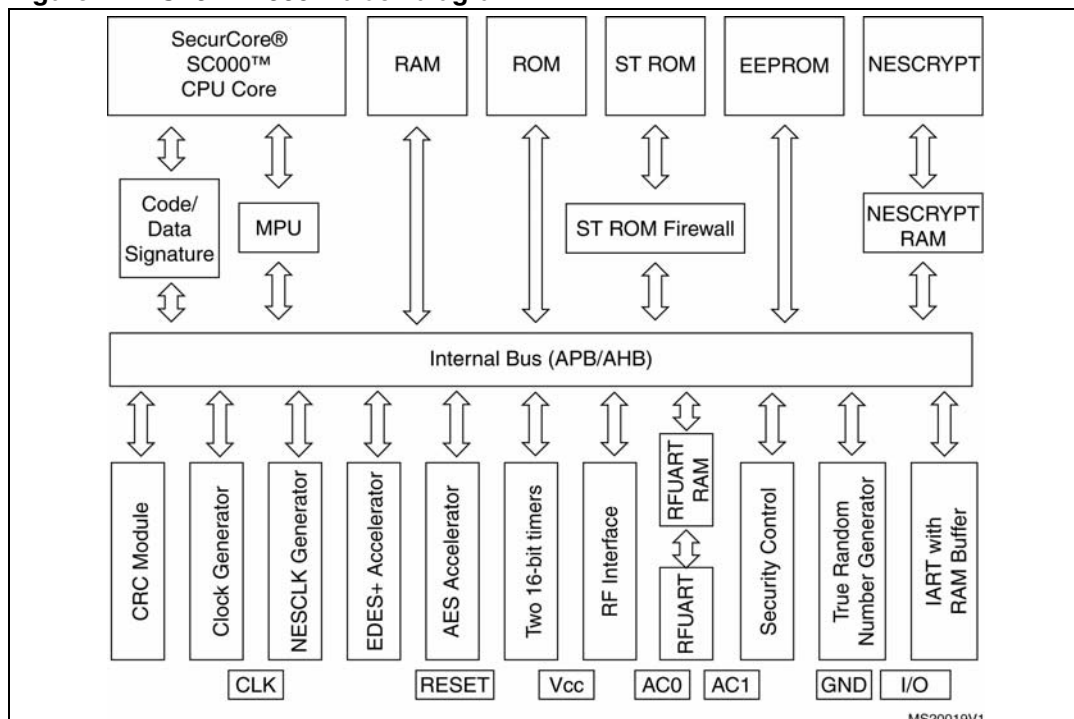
SecurCore® SC000™ CPU Core

RAM

ROM

ST ROM

EEPROM

NESCRYPT

Code/ Data Signature

MPU

ST ROM Firewall

NESCRYPT RAM

Internal Bus (APB/AHB)

CRC Module

Clock Generator

NESCLK Generator

EDES+ Accelerator

AES Accelerator

Two 16-bit timers

RF Interface

RFUART RAM

RFUART

Security Control

True Random Number Generator

IART with RAM Buffer

CLK

RESET

Vcc

AC0

AC1

GND

I/O

MS20019V1